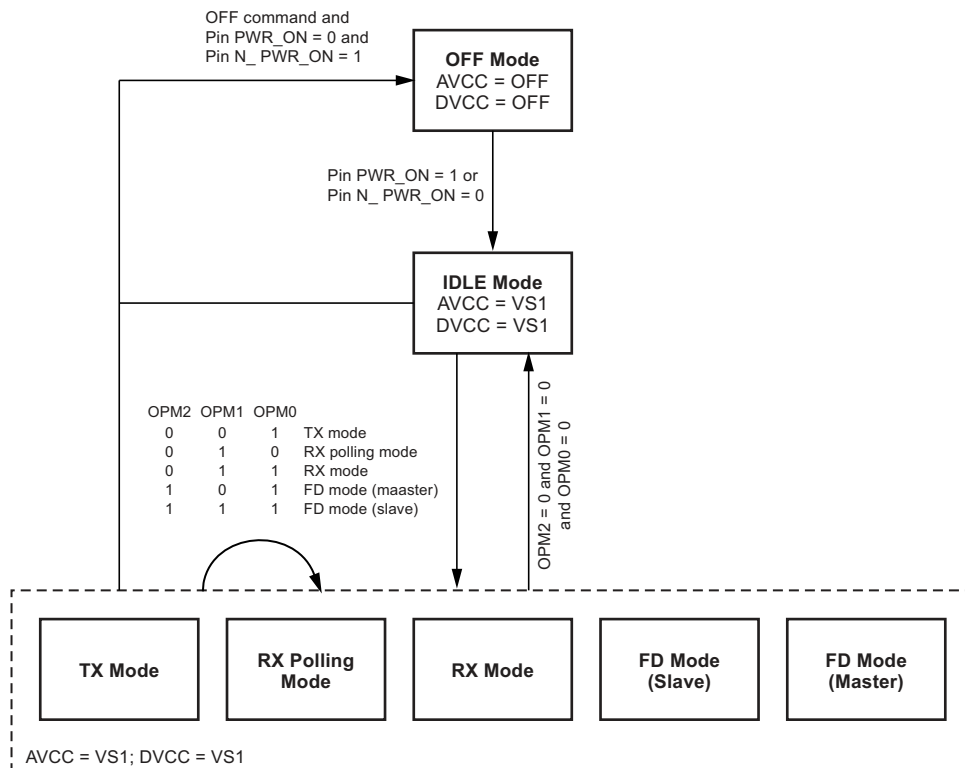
OFF command and
Pin PWR_ON = 0 and
Pin N_ PWR_ON = 1

**OFF Mode**
AVCC = OFF
DVCC = OFF

Pin PWR_ON = 1 or
Pin N_ PWR_ON = 0

**IDLE Mode**
AVCC = VS1
DVCC = VS1

| OPM2 | OPM1 | OPM0 | |
|---|---|---|---|
| 0 | 0 | 1 | TX mode |
| 0 | 1 | 0 | RX polling mode |
| 0 | 1 | 1 | RX mode |
| 1 | 0 | 1 | FD mode (maaster) |
| 1 | 1 | 1 | FD mode (slave) |

OPM2 = 0 and OPM1 = 0
and OPM0 = 0

**TX Mode**

**RX Polling Mode**

**RX Mode**

**FD Mode (Slave)**

**FD Mode (Master)**

AVCC = VS1; DVCC = VS1